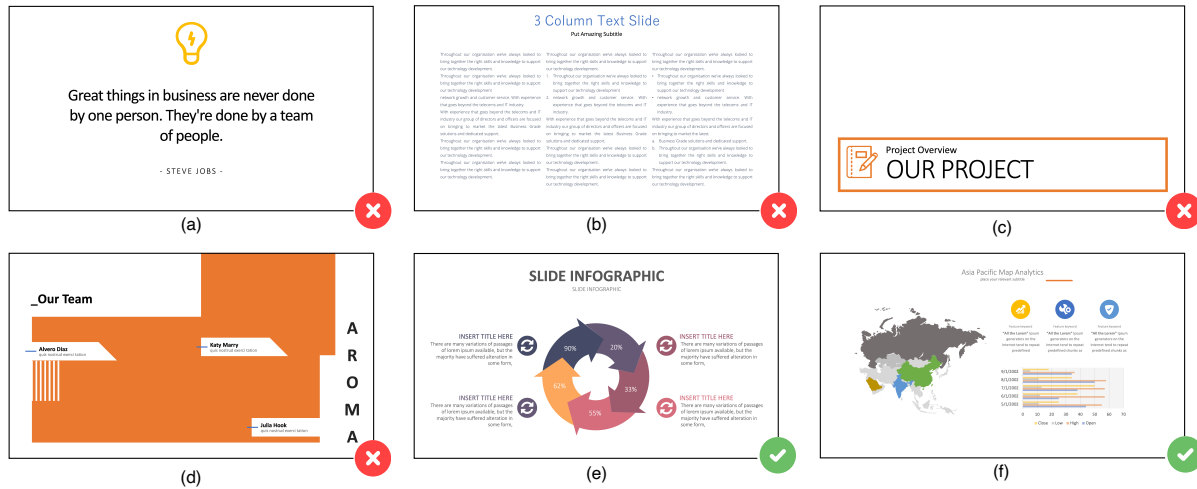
Great things in business are never done by one person. They're done by a team of people.

- STEVE JOBS -

(a)

3 Column Text Slide

Put Amazing Subtitle

Throughout our organisation weve always looked to bring together the right skills and knowledge to support our technology development.

Throughout our organisation weve always looked to bring together the right skills and knowledge to support our technology development

network growth and customer service With experience that goes beyond the telecoms and IT industry.

With experience that goes beyond the telecoms and IT industry our group of directors and officers are focused on bringing to market the latest Business Grade solutions and dedicated support.

Throughout our organisation weve always looked to bring together the right skills and knowledge to support our technology development.

Throughout our organisation weve always looked to bring together the right skills and knowledge to support our technology development.

Throughout our organisation weve always looked to bring together the right skills and knowledge to support our technology development.

1. Throughout our organisation weve always looked to bring together the right skills and knowledge to support our technology development

2. network growth and customer service. With experience that goes beyond the telecoms and IT industry.

With experience that goes beyond the telecoms and IT industry our group of directors and officers are focused on bringing to market the latest Business Grade solutions and dedicated support.

Throughout our organisation weve always looked to bring together the right skills and knowledge to support our technology development.

Throughout our organisation weve always looked to bring together the right skills and knowledge to support our technology development.

Throughout our organisation weve always looked to bring together the right skills and knowledge to support our technology development.

• Throughout our organisation weve always looked to bring together the right skills and knowledge to support our technology development

• network growth and customer service. With experience that goes beyond the telecoms and IT industry.

With experience that goes beyond the telecoms and IT industry our group of directors and officers are focused on bringing to market the latest

a. Business Grade solutions and dedicated support.

b. Throughout our organisation weve always looked to bring together the right skills and knowledge to support our technology development.

Throughout our organisation weve always looked to bring together the right skills and knowledge to support our technology development.

(b)

Project Overview
OUR PROJECT

(c)

_Our Team

Alvero Diaz
quis nostrud exerci tation

Katy Marry
quis nostrud exerci tation

Julia Hook
quis nostrud exerci tation

A R O M A

(d)

SLIDE INFOGRAPHIC

SLIDE INFOGRAPHIC

INSERT TITLE HERE
There are many variations of passages of lorem ipsum available, but the majority have suffered alteration in some form,

INSERT TITLE HERE
There are many variations of passages of lorem ipsum available, but the majority have suffered alteration in some form,

INSERT TITLE HERE
There are many variations of passages of lorem ipsum available, but the majority have suffered alteration in some form,

INSERT TITLE HERE
There are many variations of passages of lorem ipsum available, but the majority have suffered alteration in some form,

90% 20% 33% 55% 62%

(e)

Asia Pacific Map Analytics

place your relevant subtitle

"All Be Lorem" Ipsum generators on the Internet tend to repeat predefined

"All Be Lorem" Ipsum generators on the Internet tend to repeat predefined chunks as

"All Be Lorem" Ipsum generators on the Internet tend to repeat predefined chunks as

9/1/2002
8/1/2002
7/1/2002
6/1/2002
5/1/2002

0 10 20 30 40 50 60 70

Close Low High Open

(f)